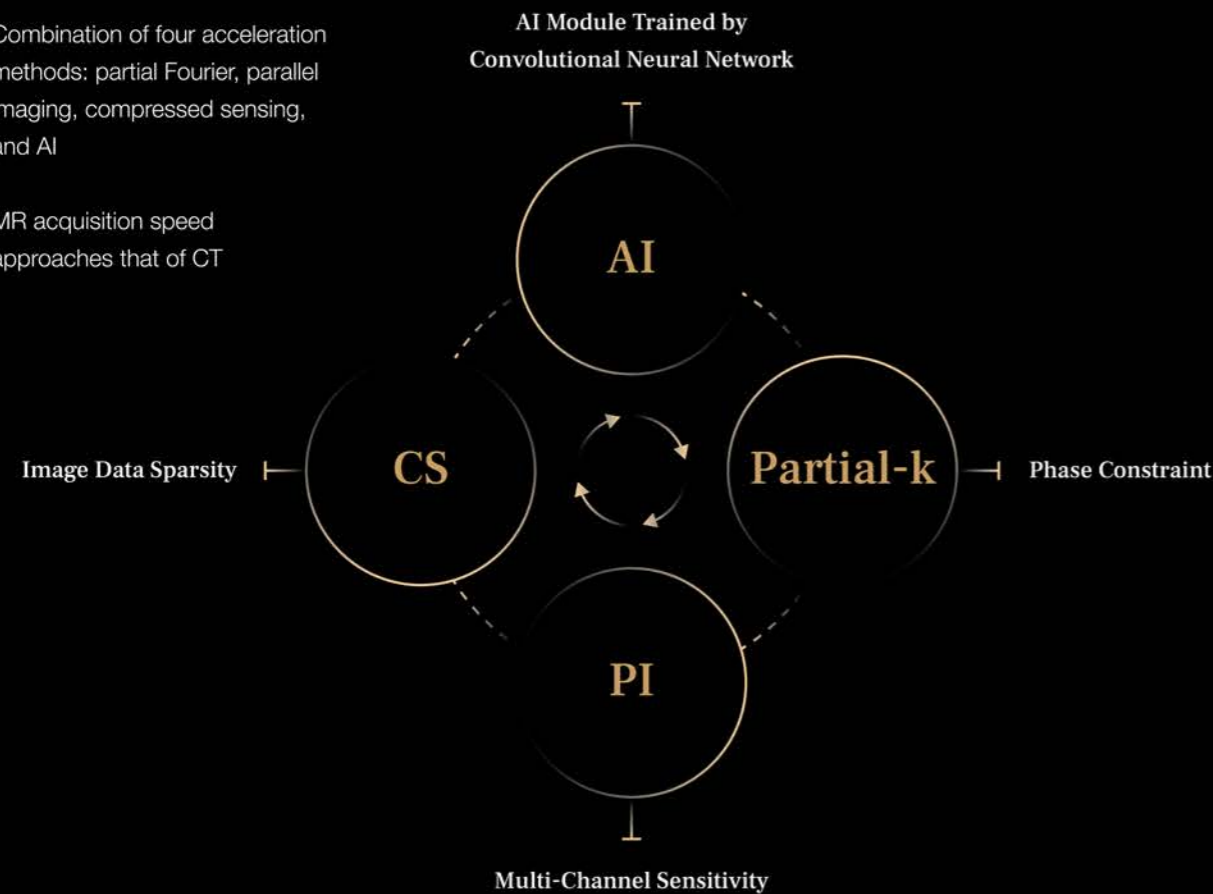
Combination of four acceleration methods: partial Fourier, parallel imaging, compressed sensing, and AI

MR acquisition speed approaches that of CT

AI Module Trained by Convolutional Neural Network

AI

Image Data Sparsity

CS

Partial-k

Phase Constraint

PI

Multi-Channel Sensitivity